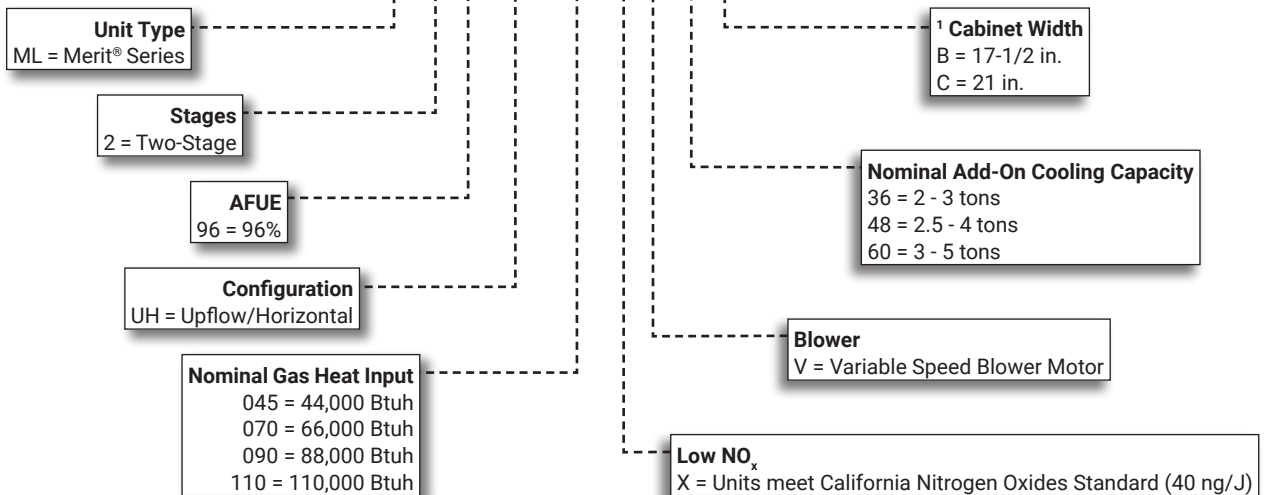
Unit Type
ML = Merit® Series

Stages
2 = Two-Stage

AFUE
96 = 96%

Configuration
UH = Upflow/Horizontal

Nominal Gas Heat Input
045 = 44,000 Btuh
070 = 66,000 Btuh
090 = 88,000 Btuh
110 = 110,000 Btuh

¹ Cabinet Width
B = 17-1/2 in.
C = 21 in.

Nominal Add-On Cooling Capacity
36 = 2 - 3 tons
48 = 2.5 - 4 tons
60 = 3 - 5 tons

Blower
V = Variable Speed Blower Motor

Low $NO_x$
X = Units meet California Nitrogen Oxides Standard (40 ng/J)